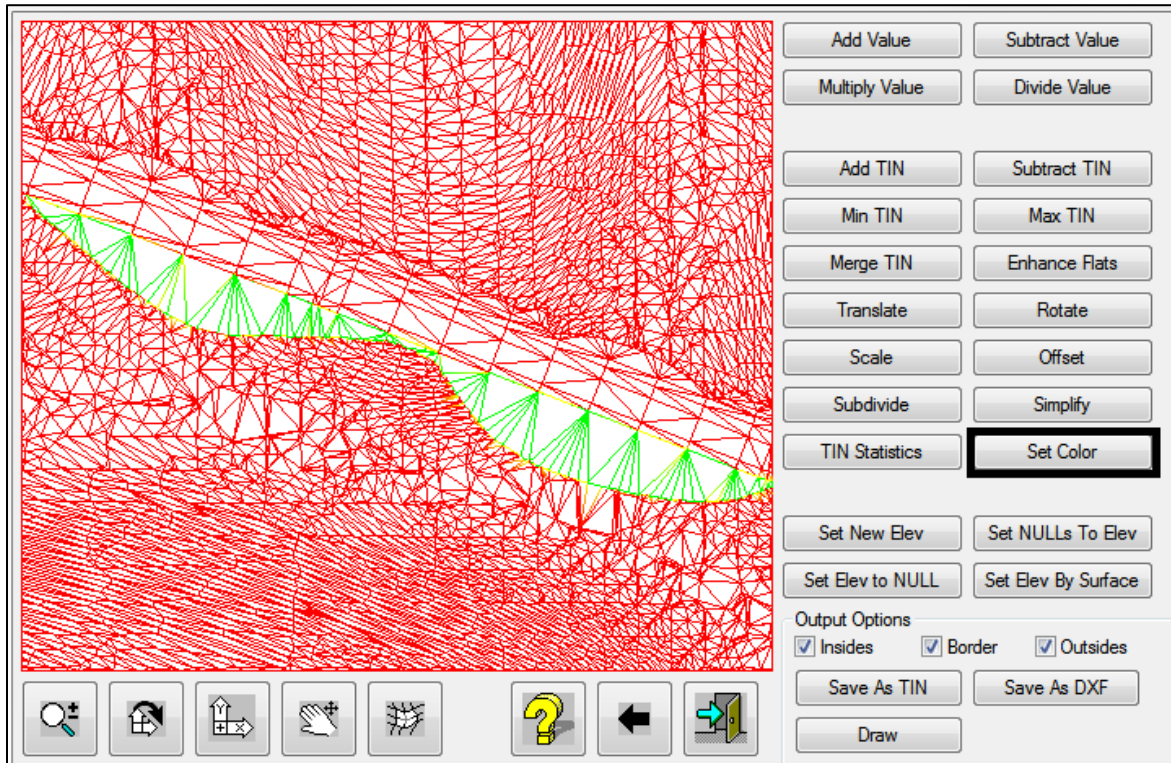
Add Value
Subtract Value
Multiply Value
Divide Value
Add TIN
Subtract TIN
Min TIN
Max TIN
Merge TIN
Enhance Flats
Translate
Rotate
Scale
Offset
Subdivide
Simplify
TIN Statistics
Set Color
Set New Elev
Set NULLs To Elev
Set Elev to NULL
Set Elev By Surface
Output Options
Insides
Border
Outsides
Save As TIN
Save As DXF
Draw